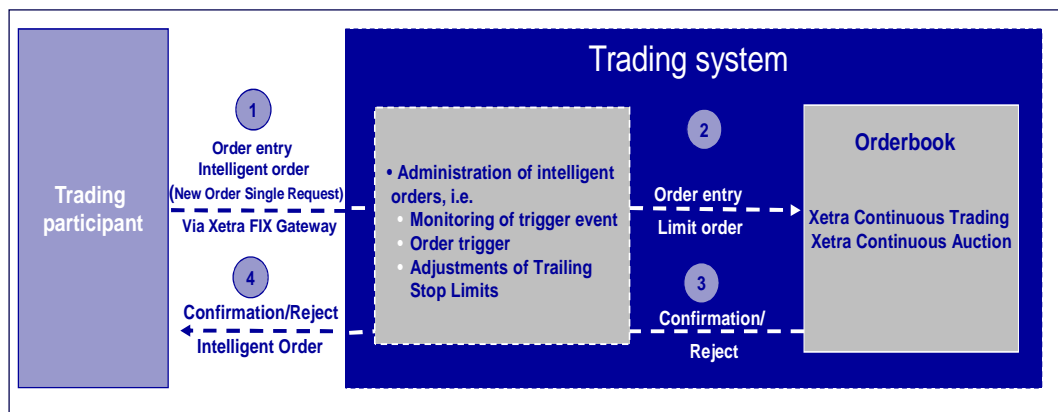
Trading system

Trading participant

1

Order entry
Intelligent order
(New Order Single Request)

Via Xetra FIX Gateway

4

Confirmation/Reject
Intelligent Order

• Administration of intelligent orders, i.e.
• Monitoring of trigger event
• Order trigger
• Adjustments of Trailing Stop Limits

2

Order entry
Limit order

3

Confirmation/
Reject

Orderbook

Xetra Continuous Trading
Xetra Continuous Auction